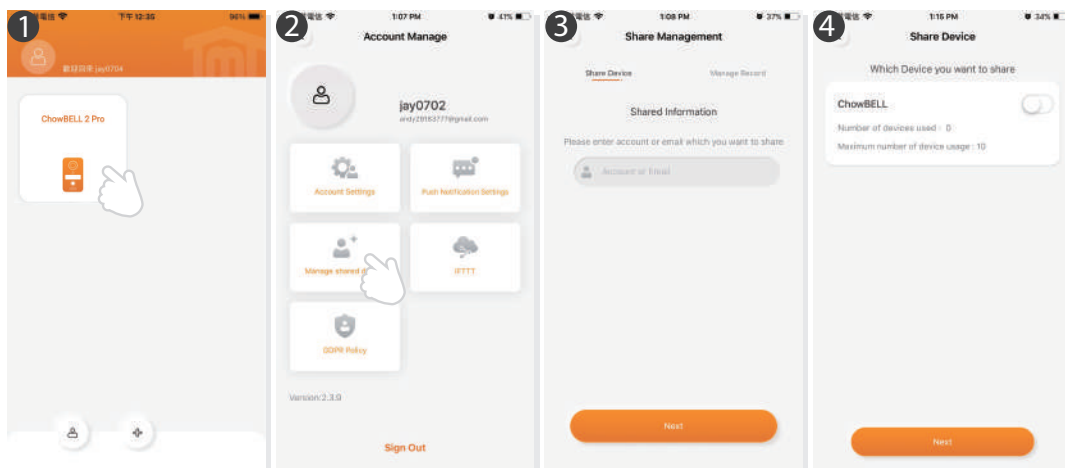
1
下午 12:35
96%
歡迎回來 jay0704
ChowBELL 2 Pro

2
電信
1:07 PM
41%
Account Manage
jay0702
andy28163777@gmail.com
Account Settings
Push Notification Settings
Manage shared d
IFTTT
GDPR Policy
Version:2.3.0
Sign Out

3
電信
1:08 PM
37%
Share Management
Share Device
Manage Record
Shared Information
Please enter account or email which you want to share
Account or Email
Next

4
電信
1:15 PM
34%
Share Device
Which Device you want to share
ChowBELL
Number of devices used : 0
Maximum number of device usage : 10
Next